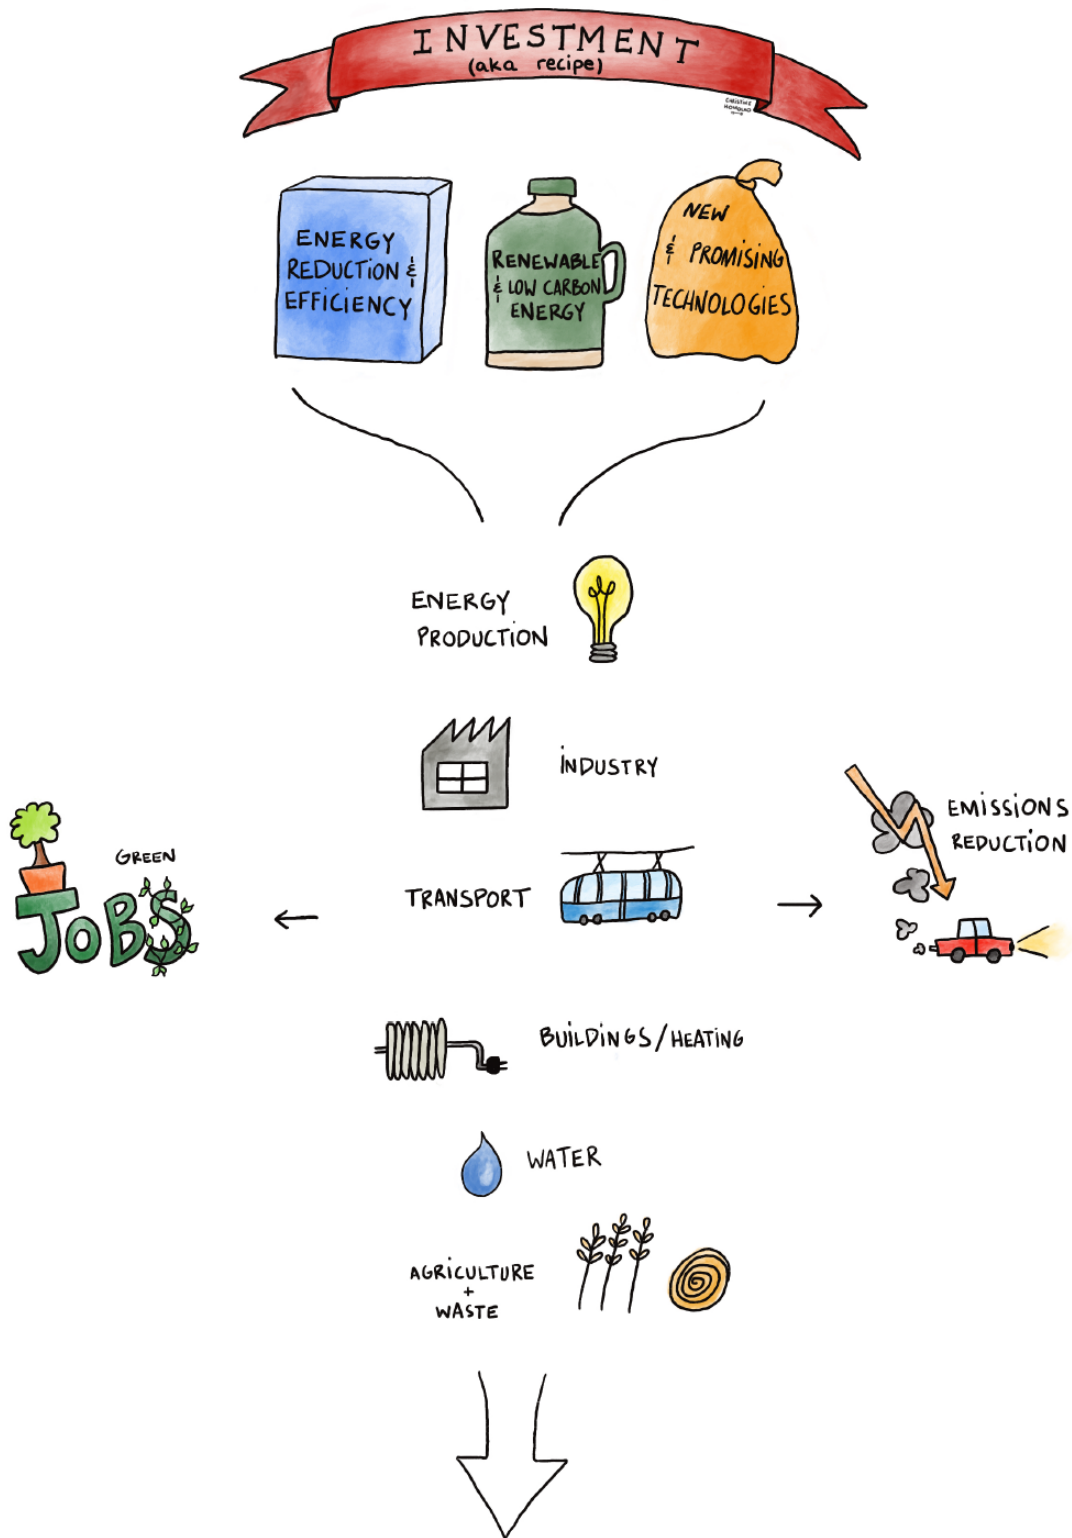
INVESTMENT
(aka recipe)

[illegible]

ENERGY REDUCTION & EFFICIENCY

RENEWABLE & LOW CARBON ENERGY

NEW & PROMISING TECHNOLOGIES

ENERGY PRODUCTION

INDUSTRY

GREEN JOBS

TRANSPORT

EMISSIONS REDUCTION

BUILDINGS / HEATING

WATER

AGRICULTURE + WASTE